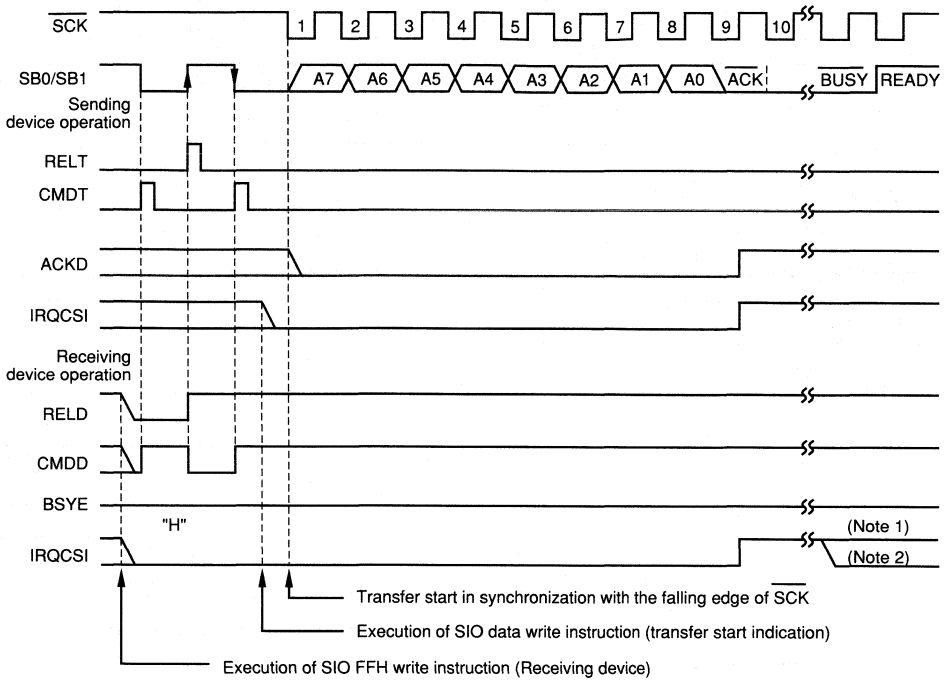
$\overline{SCK}$

1 2 3 4 5 6 7 8 9 10

SB0/SB1

A7 A6 A5 A4 A3 A2 A1 A0 $\overline{ACK}$ $\overline{BUSY}$ READY

Sending device operation

RELT

CMDT

ACKD

IRQCSI

Receiving device operation

RELD

CMDD

BSYE

"H"

IRQCSI

(Note 1)

(Note 2)

Transfer start in synchronization with the falling edge of $\overline{SCK}$

Execution of SIO data write instruction (transfer start indication)

Execution of SIO FFH write instruction (Receiving device)